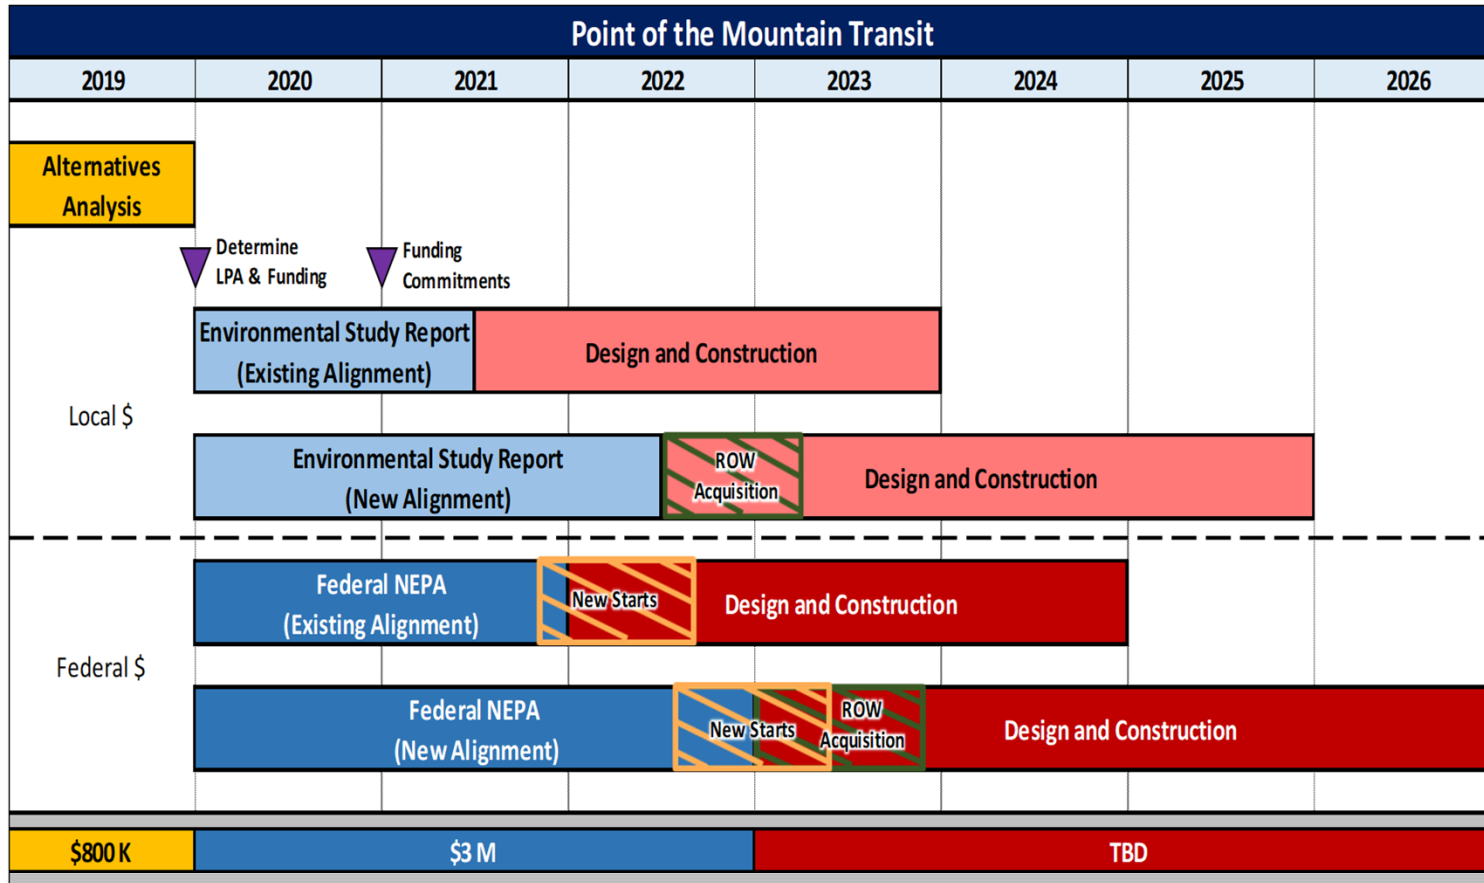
Point of the Mountain Transit

| 2019 | 2020 | 2021 | 2022 | 2023 | 2024 | 2025 | 2026 |
|---|---|---|---|---|---|---|---|

Alternatives Analysis

Determine LPA & Funding

Funding Commitments

Local $

Environmental Study Report (Existing Alignment)

Design and Construction

Environmental Study Report (New Alignment)

ROW Acquisition

Design and Construction

Federal $

Federal NEPA (Existing Alignment)

New Starts

Design and Construction

Federal NEPA (New Alignment)

New Starts

ROW Acquisition

Design and Construction

$800 K

$3 M

TBD